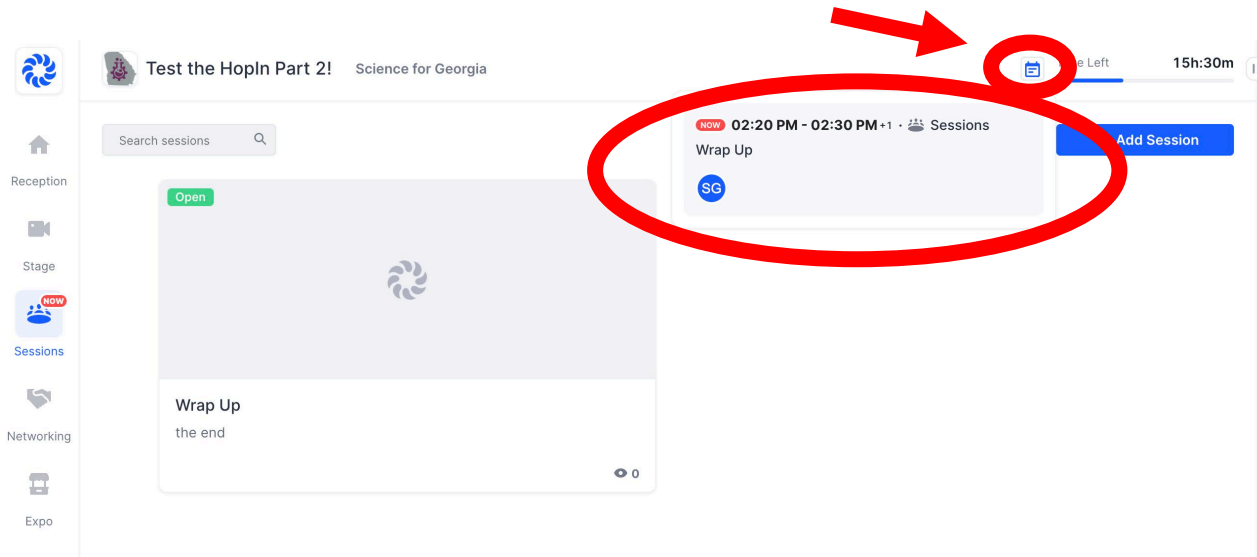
Test the HopIn Part 2! Science for Georgia

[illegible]e Left 15h:30m

Search sessions

NOW 02:20 PM - 02:30 PM +1 · Sessions
Wrap Up
SG

Add Session

Reception

Stage

NOW
Sessions

Networking

Expo

Open

Wrap Up
the end

0